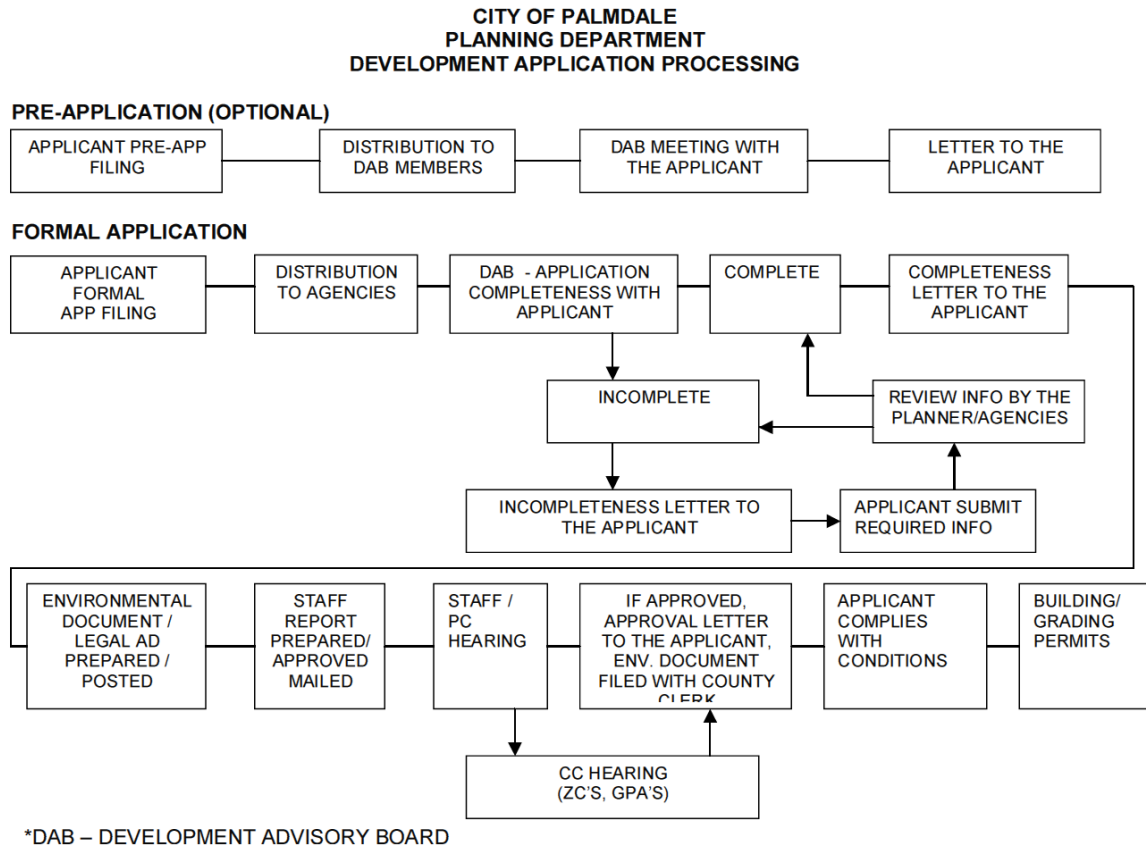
CITY OF PALMDALE
PLANNING DEPARTMENT
DEVELOPMENT APPLICATION PROCESSING

PRE-APPLICATION (OPTIONAL)

APPLICANT PRE-APP FILING

DISTRIBUTION TO DAB MEMBERS

DAB MEETING WITH THE APPLICANT

LETTER TO THE APPLICANT

FORMAL APPLICATION

APPLICANT FORMAL APP FILING

DISTRIBUTION TO AGENCIES

DAB - APPLICATION COMPLETENESS WITH APPLICANT

COMPLETE

COMPLETENESS LETTER TO THE APPLICANT

INCOMPLETE

REVIEW INFO BY THE PLANNER/AGENCIES

INCOMPLETENESS LETTER TO THE APPLICANT

APPLICANT SUBMIT REQUIRED INFO

ENVIRONMENTAL DOCUMENT / LEGAL AD PREPARED / POSTED

STAFF REPORT PREPARED/ APPROVED MAILED

STAFF / PC HEARING

IF APPROVED, APPROVAL LETTER TO THE APPLICANT, ENV. DOCUMENT FILED WITH COUNTY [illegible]

APPLICANT COMPLIES WITH CONDITIONS

BUILDING/ GRADING PERMITS

CC HEARING (ZC'S, GPA'S)

*DAB – DEVELOPMENT ADVISORY BOARD